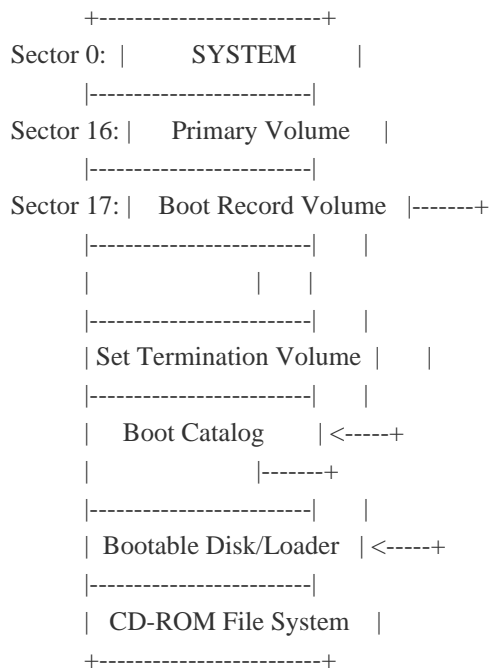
+------------------------+
Sector 0: | SYSTEM |
|------------------------|
Sector 16: | Primary Volume |
|------------------------|
Sector 17: | Boot Record Volume |-------+
|------------------------| |
| | |
|------------------------| |
| Set Termination Volume | |
|------------------------| |
| Boot Catalog | <-----+
| |-------+
|------------------------| |
| Bootable Disk/Loader | <-----+
|------------------------|
| CD-ROM File System |
+------------------------+